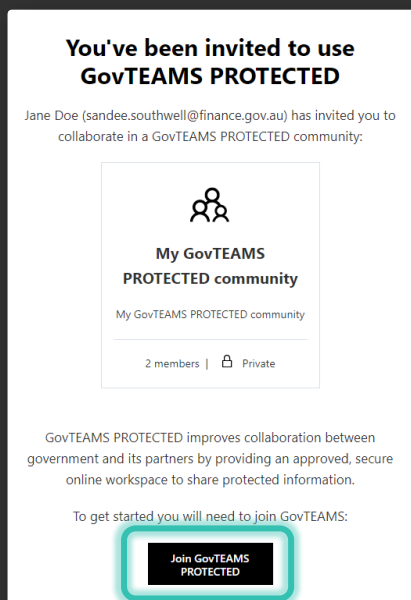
You've been invited to use GovTEAMS PROTECTED

Jane Doe (sandee.southwell@finance.gov.au) has invited you to collaborate in a GovTEAMS PROTECTED community:

My GovTEAMS PROTECTED community

My GovTEAMS PROTECTED community

2 members | Private

GovTEAMS PROTECTED improves collaboration between government and its partners by providing an approved, secure online workspace to share protected information.

To get started you will need to join GovTEAMS:

Join GovTEAMS PROTECTED